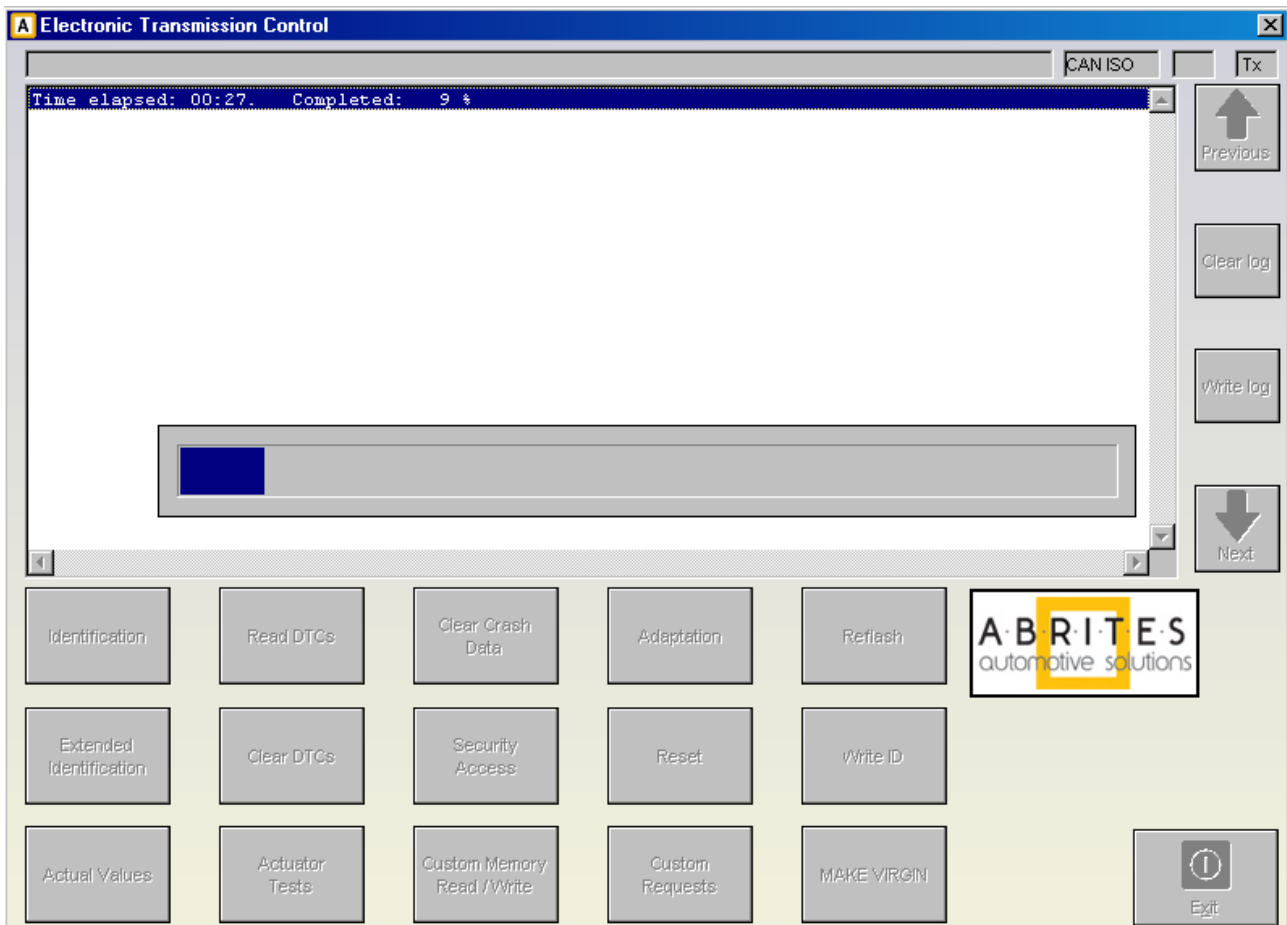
A Electronic Transmission Control

CAN ISO | Tx

Time elapsed: 00:27. Completed: 9 %

Previous

Clear log

Write log

Next

Identification

Read DTCs

Clear Crash Data

Adaptation

Reflash

A·B·R·I·T·E·S automotive solutions

Extended Identification

Clear DTCs

Security Access

Reset

Write ID

Actual Values

Actuator Tests

Custom Memory Read / Write

Custom Requests

MAKE VIRGIN

Exit